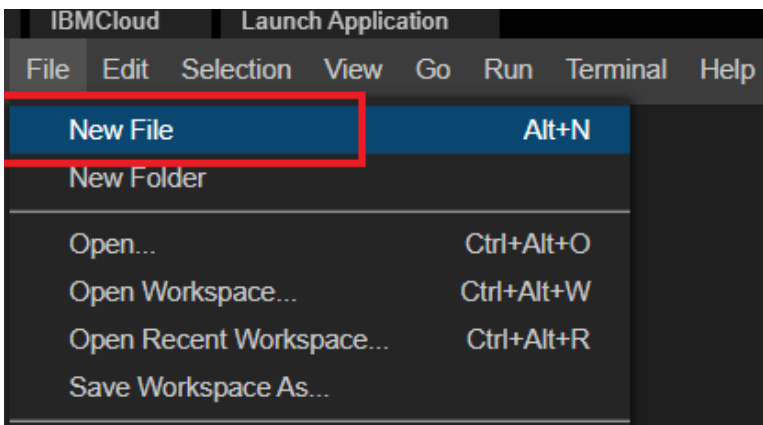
IBMCloud Launch Application

File Edit Selection View Go Run Terminal Help

New File Alt+N
New Folder

Open... Ctrl+Alt+O
Open Workspace... Ctrl+Alt+W
Open Recent Workspace... Ctrl+Alt+R
Save Workspace As...